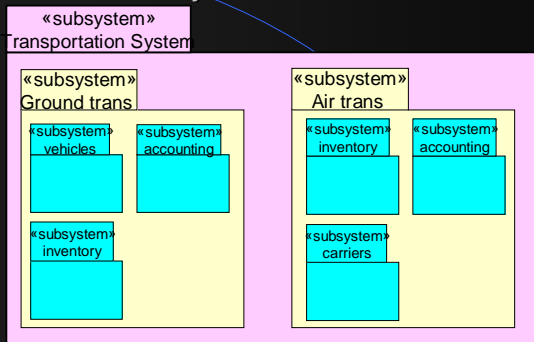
«subsystem»
Transportation System

«subsystem»
Ground trans

«subsystem»
vehicles

«subsystem»
accounting

«subsystem»
inventory

«subsystem»
Air trans

«subsystem»
inventory

«subsystem»
accounting

«subsystem»
carriers